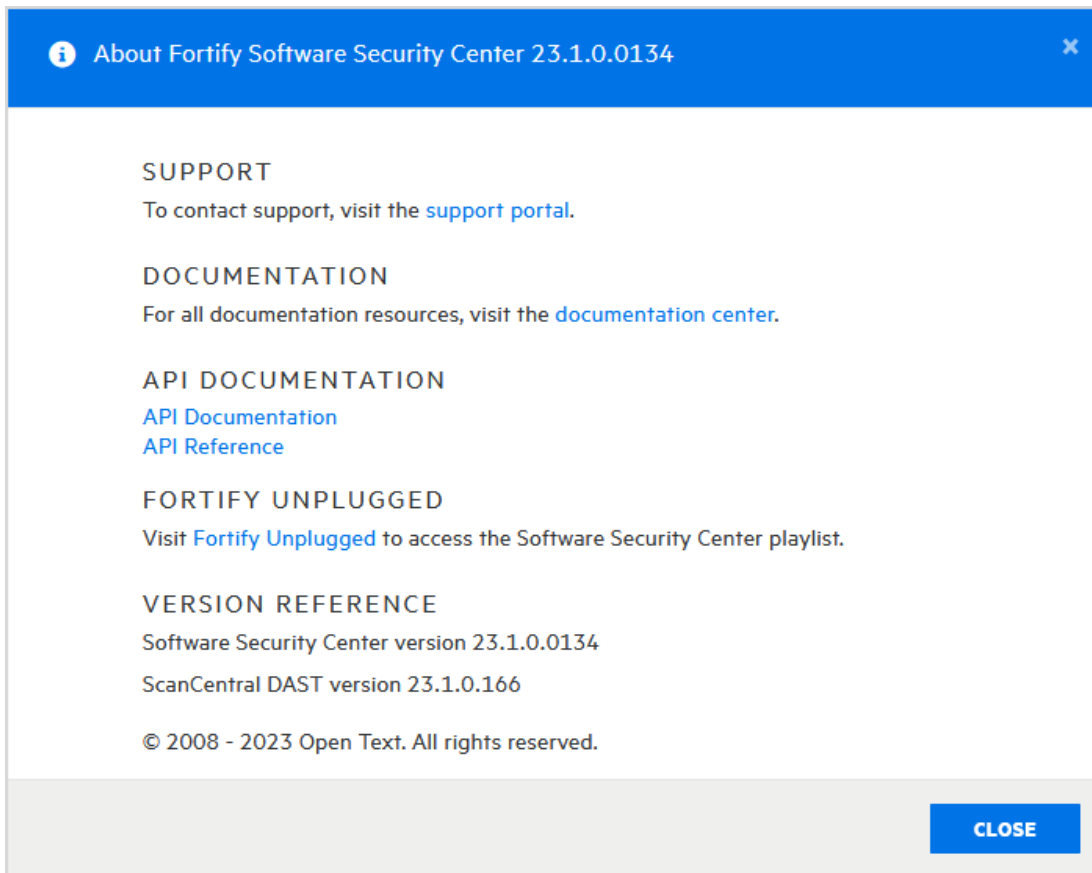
About Fortify Software Security Center 23.1.0.0134

×

SUPPORT

To contact support, visit the support portal.

DOCUMENTATION

For all documentation resources, visit the documentation center.

API DOCUMENTATION

API Documentation
API Reference

FORTIFY UNPLUGGED

Visit Fortify Unplugged to access the Software Security Center playlist.

VERSION REFERENCE

Software Security Center version 23.1.0.0134

ScanCentral DAST version 23.1.0.166

© 2008 - 2023 Open Text. All rights reserved.

CLOSE